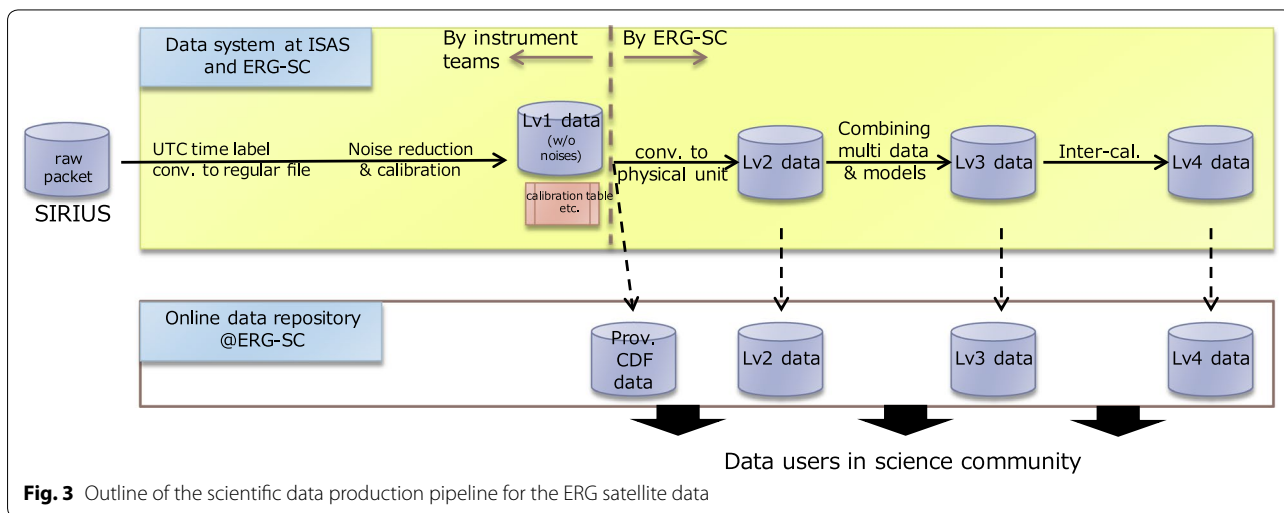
Data system at ISAS and ERG-SC

By instrument teams

By ERG-SC

raw packet

SIRIUS

UTC time label conv. to regular file

Noise reduction & calibration

Lv1 data (w/o noises)

calibration table etc.

conv. to physical unit

Lv2 data

Combining multi data & models

Lv3 data

Inter-cal.

Lv4 data

Online data repository @ERG-SC

Prov. CDF data

Lv2 data

Lv3 data

Lv4 data

Data users in science community

**Fig. 3** Outline of the scientific data production pipeline for the ERG satellite data